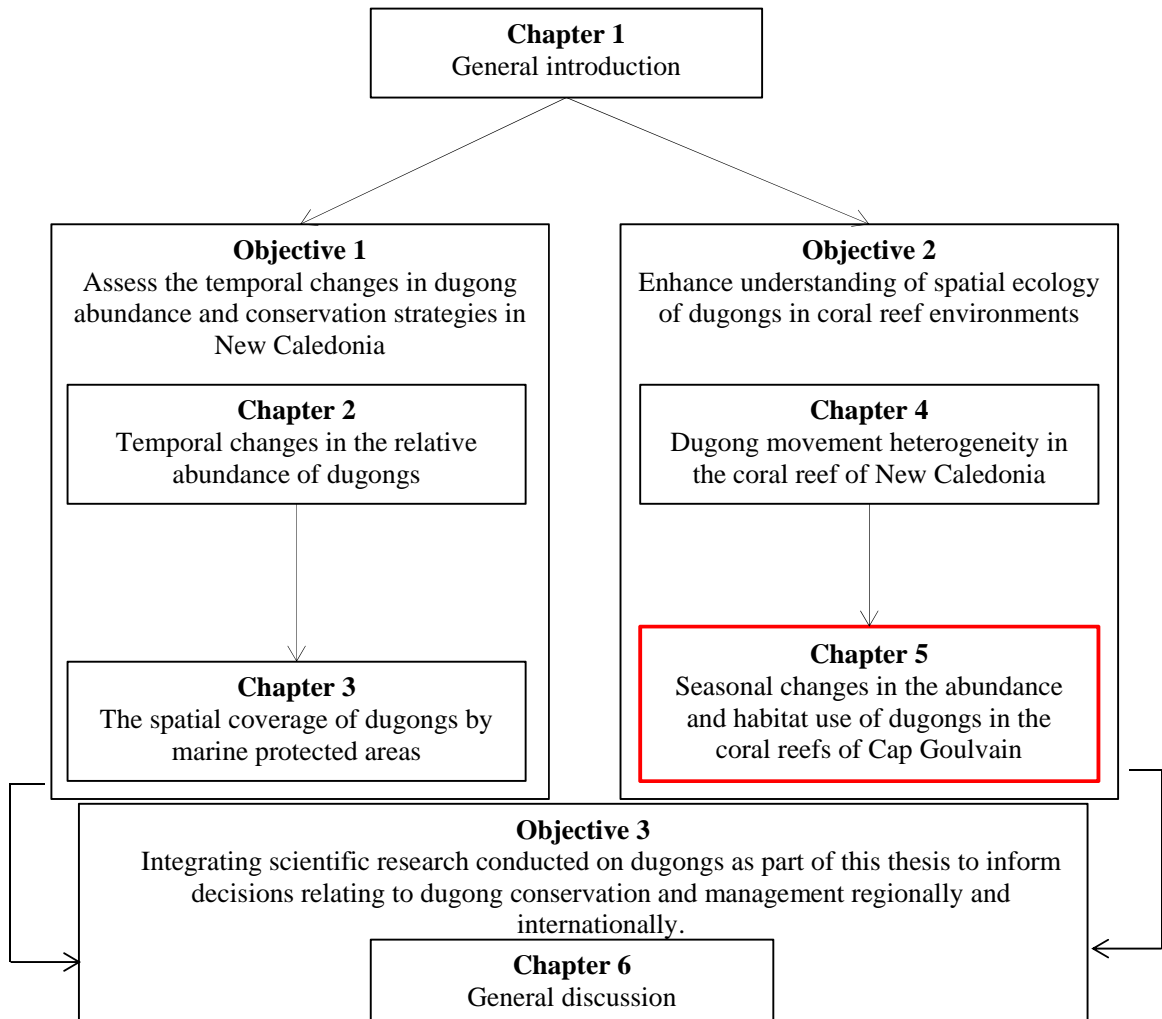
**Chapter 1**
General introduction

**Objective 1**
Assess the temporal changes in dugong abundance and conservation strategies in New Caledonia

**Chapter 2**
Temporal changes in the relative abundance of dugongs

**Chapter 3**
The spatial coverage of dugongs by marine protected areas

**Objective 2**
Enhance understanding of spatial ecology of dugongs in coral reef environments

**Chapter 4**
Dugong movement heterogeneity in the coral reef of New Caledonia

**Chapter 5**
Seasonal changes in the abundance and habitat use of dugongs in the coral reefs of Cap Goulvain

**Objective 3**
Integrating scientific research conducted on dugongs as part of this thesis to inform decisions relating to dugong conservation and management regionally and internationally.

**Chapter 6**
General discussion